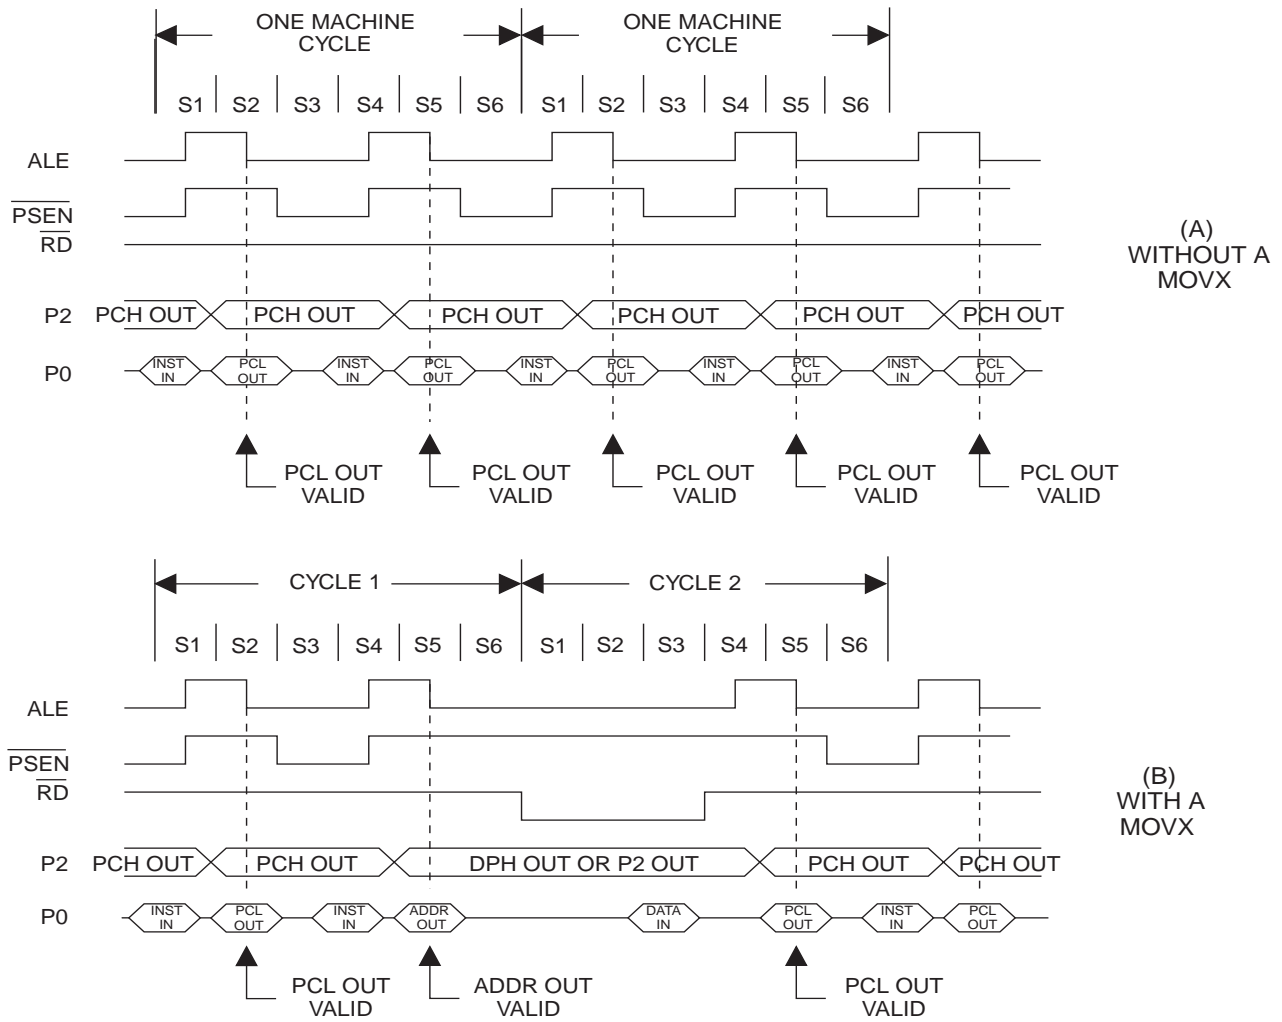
ONE MACHINE CYCLE

ONE MACHINE CYCLE

S1 S2 S3 S4 S5 S6 S1 S2 S3 S4 S5 S6

ALE

$\overline{PSEN}$

$\overline{RD}$

(A) WITHOUT A MOVX

P2 PCH OUT PCH OUT PCH OUT PCH OUT PCH OUT PCH OUT

P0 INST IN PCL OUT INST IN PCL OUT INST IN PCL OUT INST IN PCL OUT INST IN PCL OUT

PCL OUT VALID

PCL OUT VALID

PCL OUT VALID

PCL OUT VALID

PCL OUT VALID

CYCLE 1

CYCLE 2

S1 S2 S3 S4 S5 S6 S1 S2 S3 S4 S5 S6

ALE

$\overline{PSEN}$

$\overline{RD}$

(B) WITH A MOVX

P2 PCH OUT PCH OUT DPH OUT OR P2 OUT PCH OUT PCH OUT

P0 INST IN PCL OUT INST IN ADDR OUT DATA IN PCL OUT INST IN PCL OUT

PCL OUT VALID

ADDR OUT VALID

PCL OUT VALID